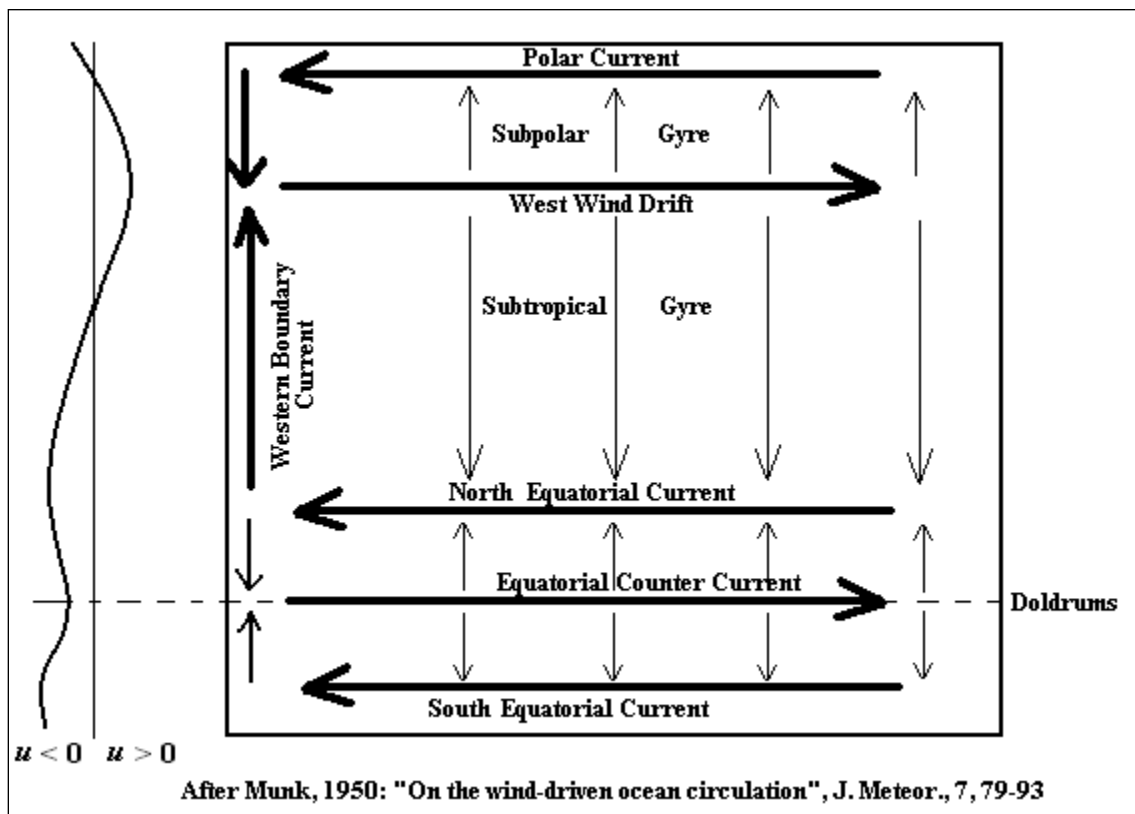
Polar Current

Subpolar Gyre

West Wind Drift

Western Boundary Current

Subtropical Gyre

North Equatorial Current

Equatorial Counter Current

Doldrums

South Equatorial Current

$u < 0$ $u > 0$

After Munk, 1950: "On the wind-driven ocean circulation", J. Meteor., 7, 79-93